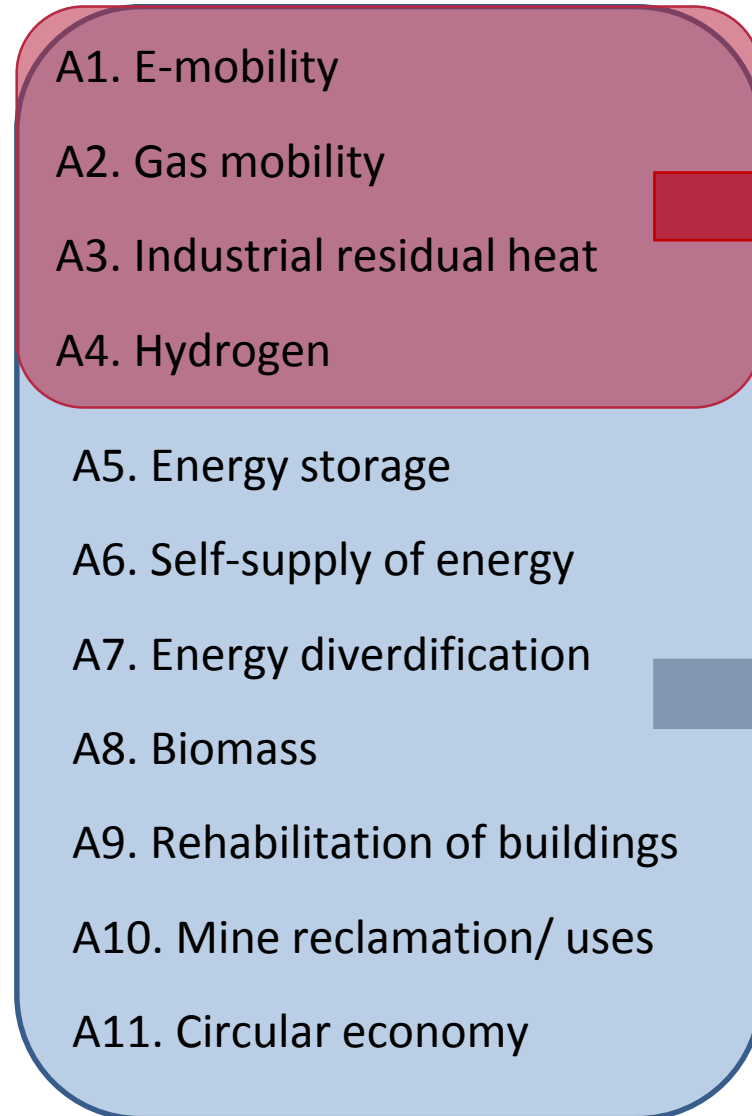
A1. E-mobility

A2. Gas mobility

A3. Industrial residual heat

A4. Hydrogen

A5. Energy storage

A6. Self-supply of energy

A7. Energy diverdification

A8. Biomass

A9. Rehabilitation of buildings

A10. Mine reclamation/ uses

A11. Circular economy